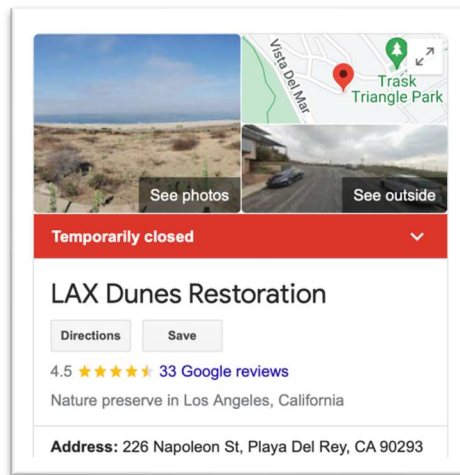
See photos

Vista Del Mar

Trask Triangle Park

See outside

Temporarily closed

LAX Dunes Restoration

Directions

Save

4.5 33 Google reviews

Nature preserve in Los Angeles, California

Address: 226 Napoleon St, Playa Del Rey, CA 90293